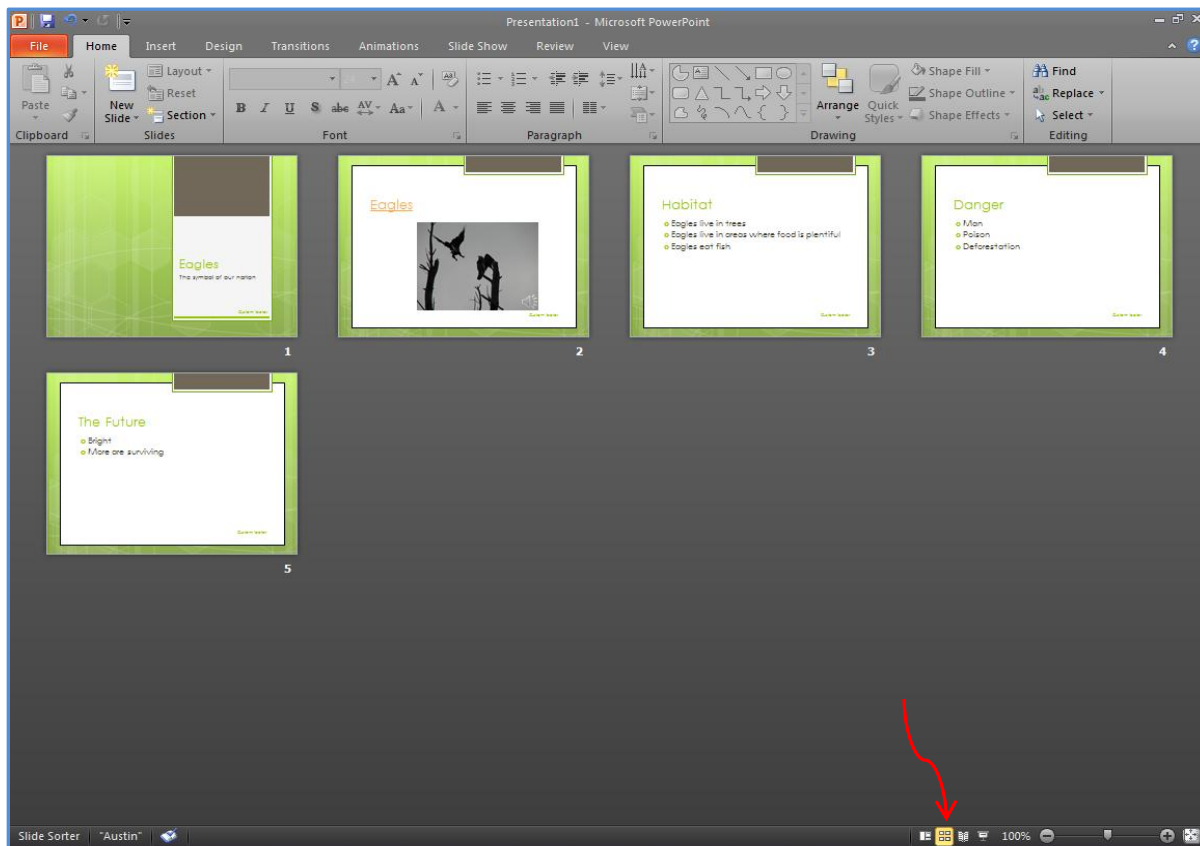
Presentation1 - Microsoft PowerPoint

File Home Insert Design Transitions Animations Slide Show Review View

Paste
Clipboard
New Slide
Layout
Reset
Section
Slides
Font
Paragraph
Arrange Quick Styles
Shape Fill
Shape Outline
Shape Effects
Drawing
Find
Replace
Select
Editing

Eagles
The symbol of our nation
1

Eagles
2

Habitat
Eagles live in trees
Eagles live in areas where food is plentiful
Eagles eat fish
3

Danger
Man
Poison
Deforestation
4

The Future
Bright
More are surviving
5

Slide Sorter "Austin" 100%